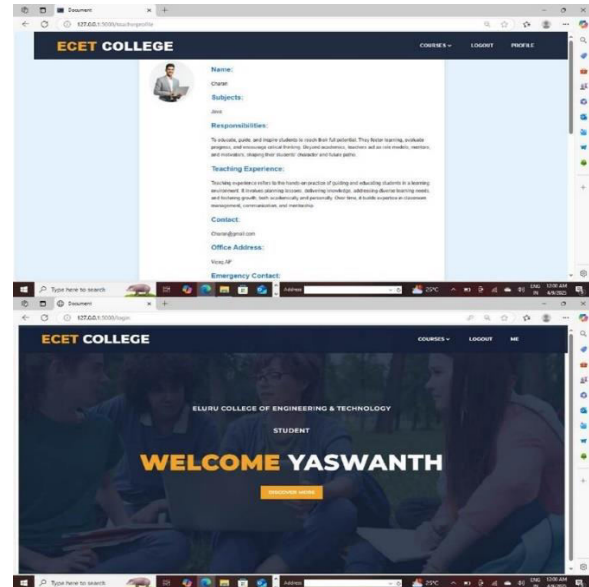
Document
127.0.0.1:5000/teacherprofile

ECET COLLEGE

COURSES LOGOUT PROFILE

Name:

Charan

Subjects:

Java

Responsibilities:

To educate, guide, and inspire students to reach their full potential. They foster learning, evaluate progress, and encourage critical thinking. Beyond academics, teachers act as role models, mentors, and motivators, shaping their students' character and future paths.

Teaching Experience:

Teaching experience refers to the hands-on practice of guiding and educating students in a learning environment. It involves planning lessons, delivering knowledge, addressing diverse learning needs, and fostering growth, both academically and personally. Over time, it builds expertise in classroom management, communication, and mentorship.

Contact:

Charan@gmail.com

Office Address:

Vizag AP

Emergency Contact:

Type here to search

Address

29°C

ENG IN 12:00 AM 4/9/2025

Document
127.0.0.1:5000/login

ECET COLLEGE

COURSES LOGOUT ME

ELURU COLLEGE OF ENGINEERING & TECHNOLOGY

STUDENT

WELCOME YASWANTH

DISCOVER MORE

Type here to search

Address

29°C

ENG IN 12:00 AM 4/9/2025